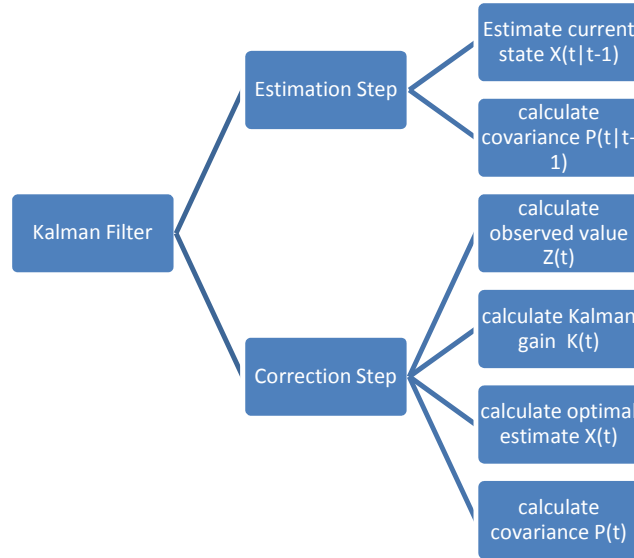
Kalman Filter

Estimation Step

Estimate current state X(t|t-1)

calculate covariance P(t|t-1)

Correction Step

calculate observed value Z(t)

calculate Kalman gain K(t)

calculate optimal estimate X(t)

calculate covariance P(t)